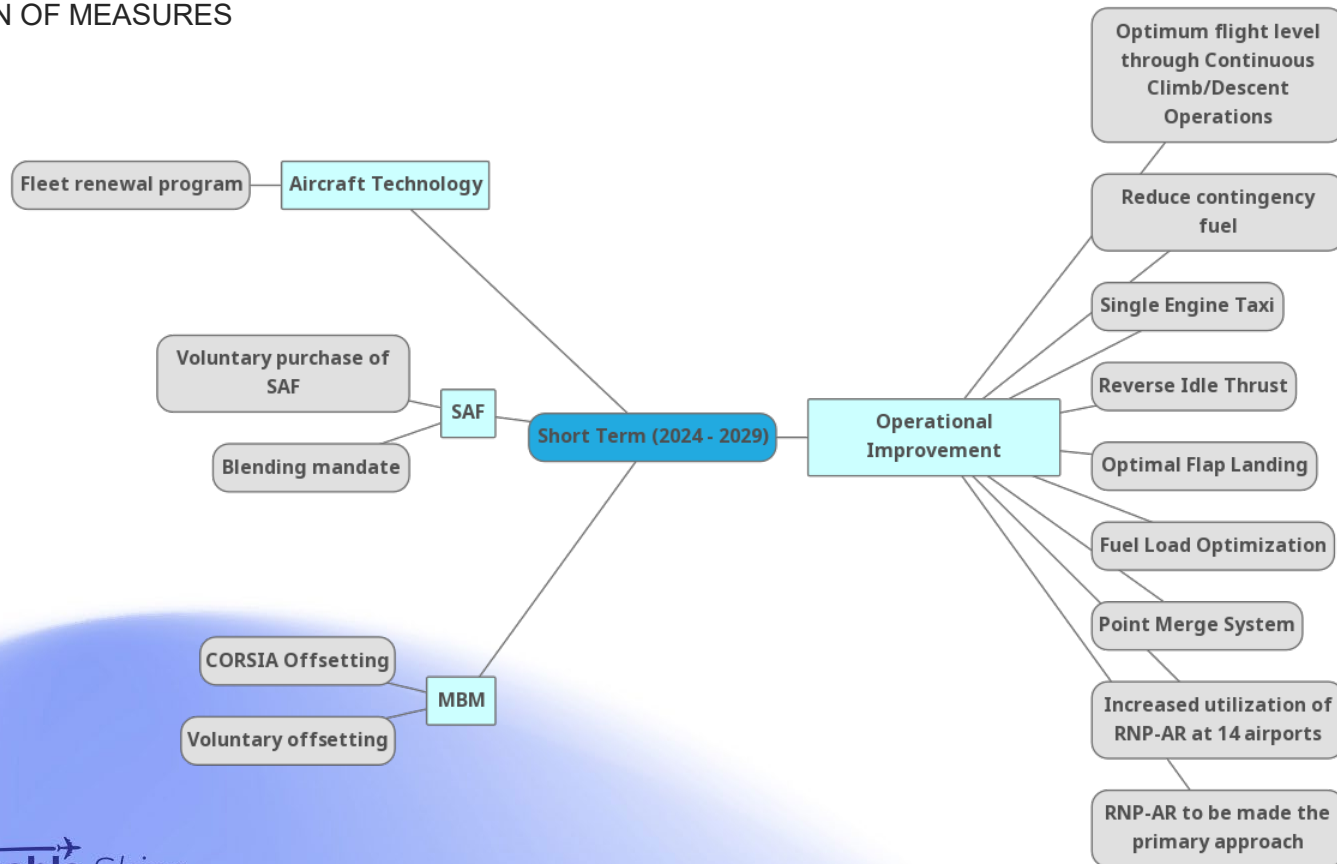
N OF MEASURES

Short Term (2024 - 2029)

Aircraft Technology

Fleet renewal program

SAF

Voluntary purchase of SAF

Blending mandate

MBM

CORSIA Offsetting

Voluntary offsetting

Operational Improvement

Optimum flight level through Continuous Climb/Descent Operations

Reduce contingency fuel

Single Engine Taxi

Reverse Idle Thrust

Optimal Flap Landing

Fuel Load Optimization

Point Merge System

Increased utilization of RNP-AR at 14 airports

RNP-AR to be made the primary approach

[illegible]